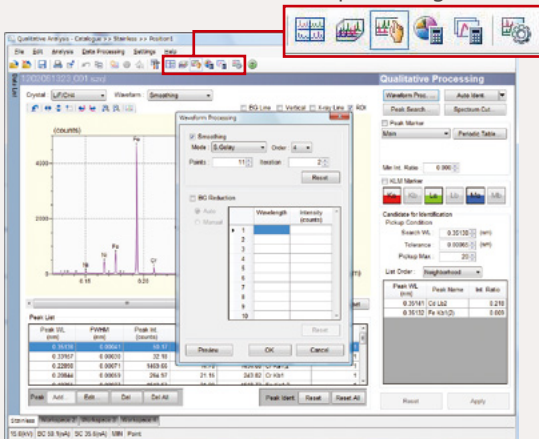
Qualitative Analysis - Catalogue >> Stainless >> Position1

File Edit Analysis Data Processing Settings Help

1202081322.C01 s2vj

Crystal LiF(200) Waveform Smoothing

BG Line Vertical K-Kβ Line ROI

(counts)

4000

2000

Fe

Ni

Fe

Cr

0.15

0.20

Waveform Processing

Smoothing

Mode S-Golay Order 4

Points 11 Iteration 2

Reset

BG Reduction

Auto

Manual

| | Wavelength | Intensity (counts) |
|---|---|---|
| 1 | | |
| 2 | | |
| 3 | | |
| 4 | | |
| 5 | | |
| 6 | | |
| 7 | | |
| 8 | | |
| 9 | | |
| 10 | | |

Reset

Preview OK Cancel

Peak List

| Peak WL (nm) | FWHM (nm) | Peak Int. (counts) |
|---|---|---|
| 0.19136 | 0.00641 | 66.17 |
| 0.23957 | 0.00630 | 32.10 |
| 0.22898 | 0.00671 | 1459.65 |
| 0.20846 | 0.00653 | 264.57 |

Peak Add Edit Del Del All

Peak Ident. Reset Reset All

Qualitative Processing

Waveform Proc. Auto Ident.

Peak Search Spectrum Cut

Peak Marker

Main Periodic Table

Min Int. Ratio 0.000

KLM Marker

Candidate for Identification

Pickup Condition

Search WL 0.30135 (nm)

Tolerance 0.00060 (nm)

Pickup Max 20

List Order Neighborhood

| Peak WL (nm) | Peak Name | Int. Ratio |
|---|---|---|
| 0.30141 | Cd Lb2 | 0.210 |
| 0.30132 | Fe Kb1(2) | 0.005 |

Reset Apply

Stainless Workspace 2 Workspace 3 Workspace 4 Workspace 5

10.0(kV) SC 38.1(nA) SC 35.0(nA) MM Point